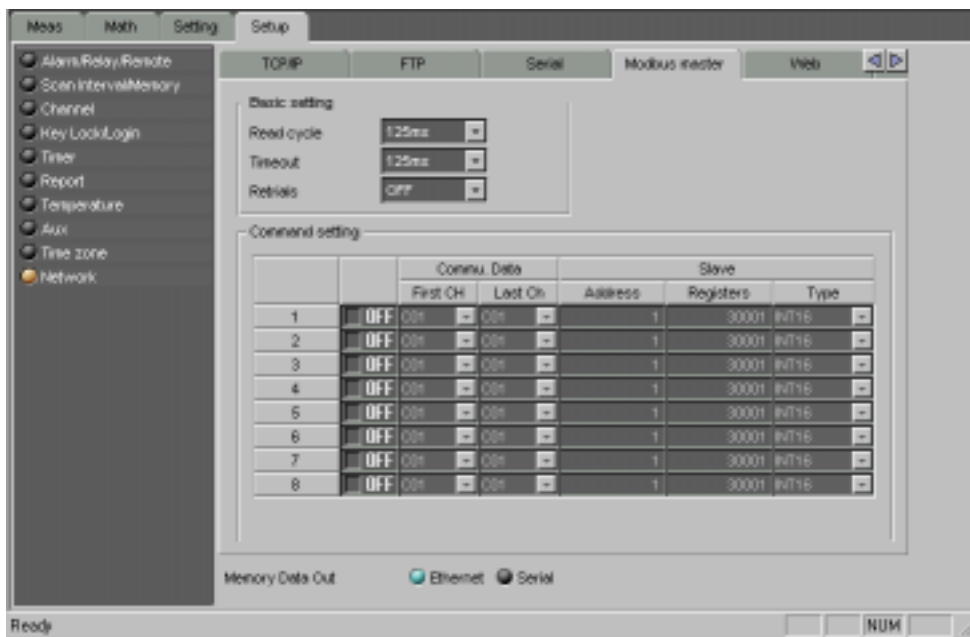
Meas Math Setting Setup

Alarm/Relay/Remote
Scan interval/Memory
Channel
Key Lock/Login
Timer
Report
Temperature
Aux
Time zone
Network

TCP/IP FTP Serial Modbus master Web

Basic setting
Read cycle 125ms
Timeout 125ms
Retrials OFF

Command setting

| | | Commu. Data | | Slave | | |
|---|---|---|---|---|---|---|
| | | First CH | Last Ch | Address | Registers | Type |
| 1 | OFF | C01 | C01 | 1 | 30001 | INT16 |
| 2 | OFF | C01 | C01 | 1 | 30001 | INT16 |
| 3 | OFF | C01 | C01 | 1 | 30001 | INT16 |
| 4 | OFF | C01 | C01 | 1 | 30001 | INT16 |
| 5 | OFF | C01 | C01 | 1 | 30001 | INT16 |
| 6 | OFF | C01 | C01 | 1 | 30001 | INT16 |
| 7 | OFF | C01 | C01 | 1 | 30001 | INT16 |
| 8 | OFF | C01 | C01 | 1 | 30001 | INT16 |

Memory Data Out Ethernet Serial

Ready NUM